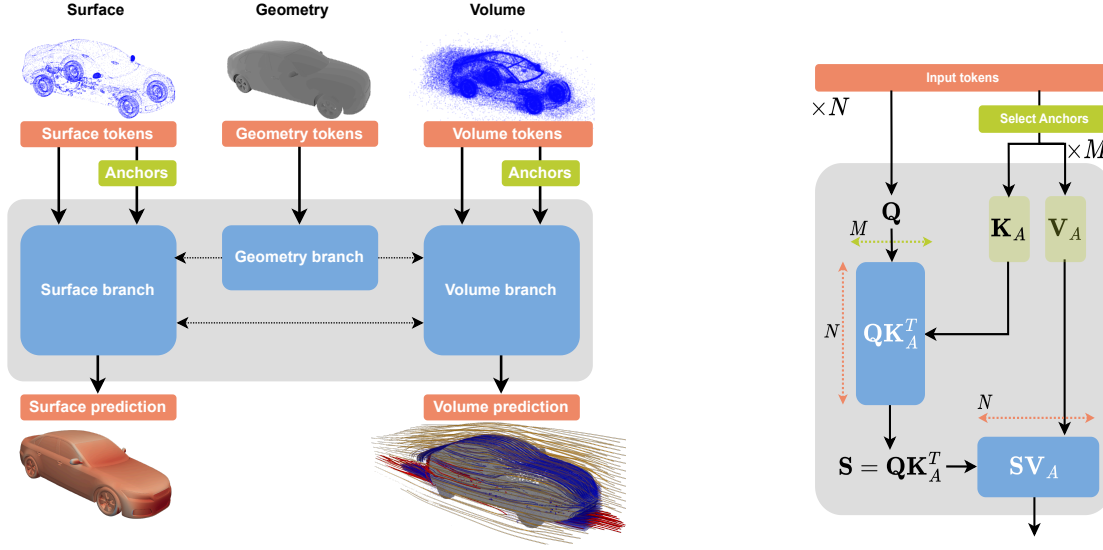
Surface

Geometry

Volume

Surface tokens

Geometry tokens

Volume tokens

Anchors

Anchors

Surface branch

Geometry branch

Volume branch

Surface prediction

Volume prediction

Input tokens

$\times N$

Select Anchors

$\times M$

$\mathbf{Q}$

$\mathbf{K}_A$

$\mathbf{V}_A$

$M$

$N$

$\mathbf{QK}_A^T$

$N$

$\mathbf{S} = \mathbf{QK}_A^T$

$\mathbf{SV}_A$